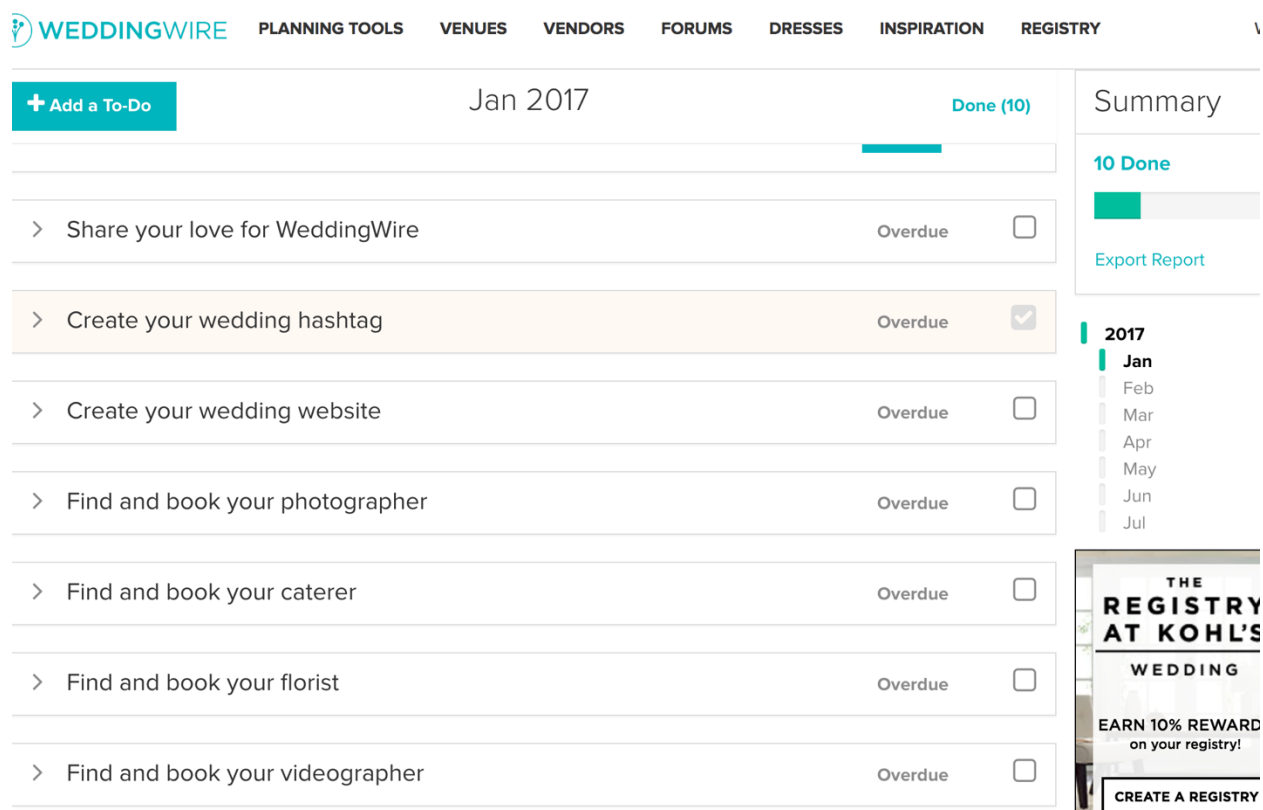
WEDDINGWIRE PLANNING TOOLS VENUES VENDORS FORUMS DRESSES INSPIRATION REGISTRY

+ Add a To-Do

Jan 2017

Done (10)

Summary

10 Done

Export Report

Share your love for WeddingWire Overdue

Create your wedding hashtag Overdue

Create your wedding website Overdue

Find and book your photographer Overdue

Find and book your caterer Overdue

Find and book your florist Overdue

Find and book your videographer Overdue

2017
Jan
Feb
Mar
Apr
May
Jun
Jul

THE
REGISTRY
AT KOHL'S
WEDDING
EARN 10% REWARD
on your registry!
CREATE A REGISTRY